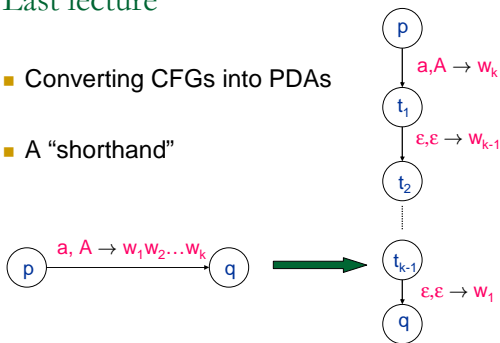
Last lecture

Converting CFGs into PDAs

A "shorthand"

p

$a, A \rightarrow w_1w_2\ldots w_k$

q

p

$a,A \rightarrow w_k$

$t_1$

$\varepsilon,\varepsilon \rightarrow w_{k-1}$

$t_2$

$t_{k-1}$

$\varepsilon,\varepsilon \rightarrow w_1$

q